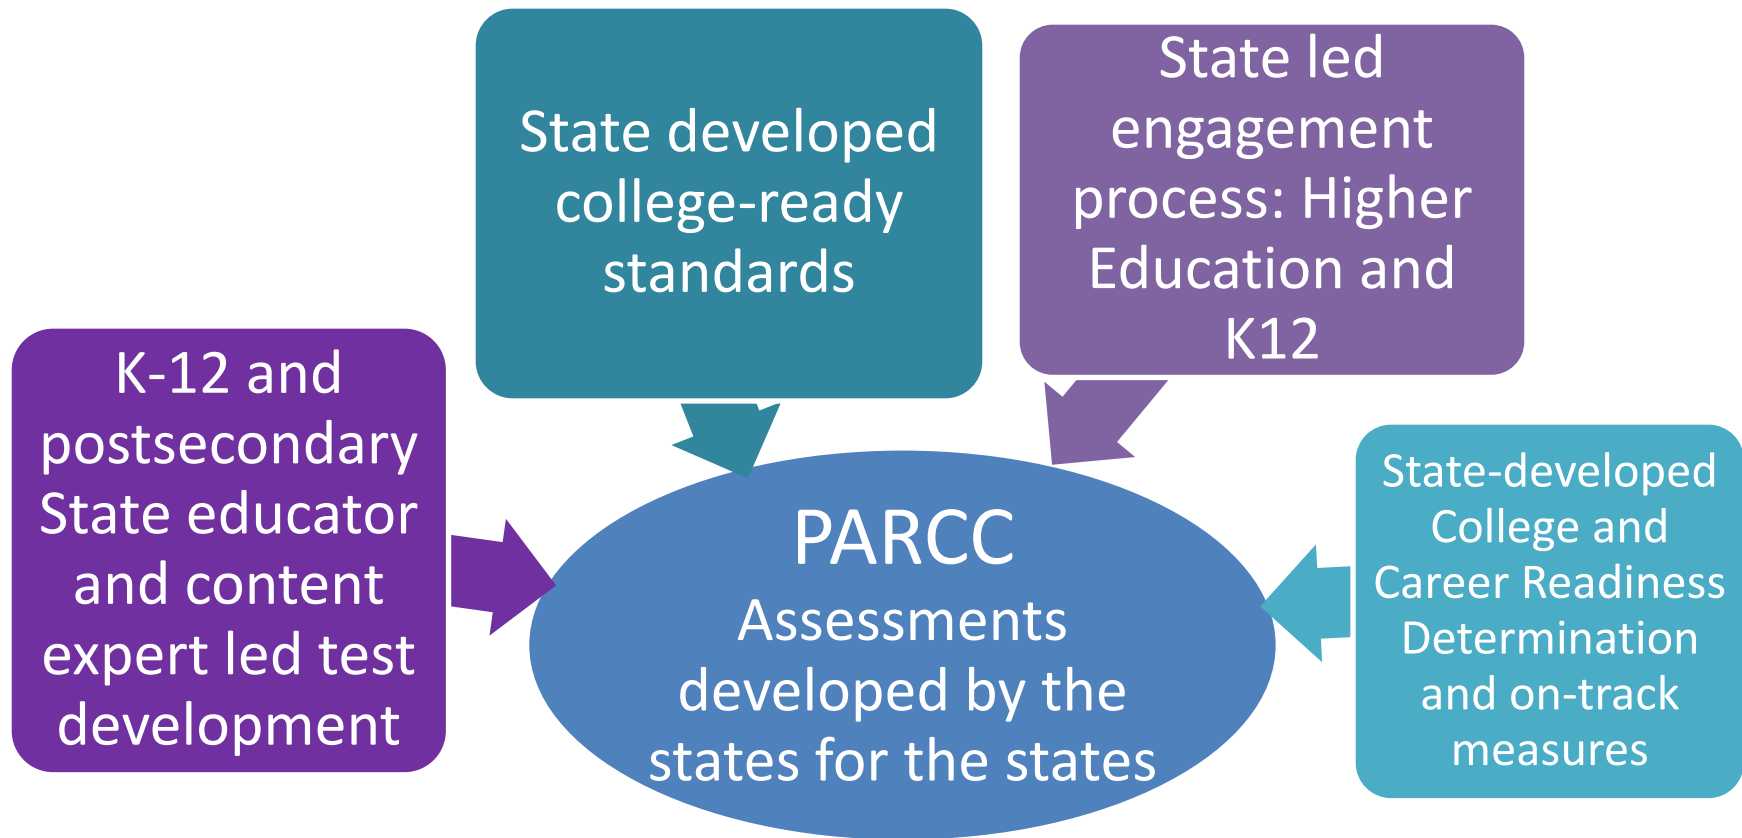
State developed college-ready standards

State led engagement process: Higher Education and K12

K-12 and postsecondary State educator and content expert led test development

PARCC
Assessments developed by the states for the states

State-developed College and Career Readiness Determination and on-track measures